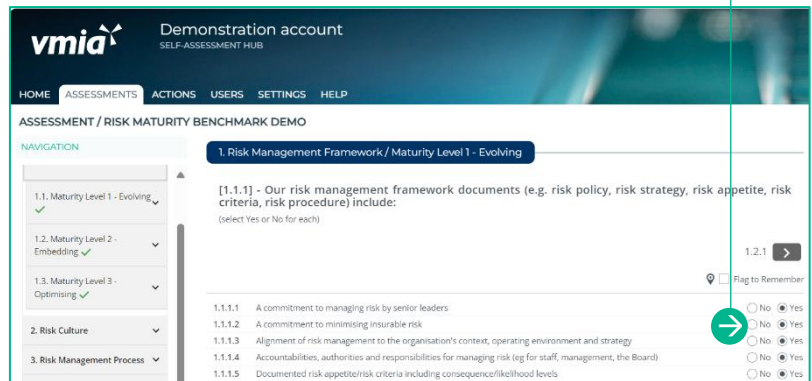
vmia

Demonstration account
SELF-ASSESSMENT HUB

HOME ASSESSMENTS ACTIONS USERS SETTINGS HELP

ASSESSMENT / RISK MATURITY BENCHMARK DEMO

NAVIGATION

1.1. Maturity Level 1 - Evolving

1.2. Maturity Level 2 - Embedding

1.3. Maturity Level 3 - Optimising

2. Risk Culture

3. Risk Management Process

1. Risk Management Framework / Maturity Level 1 - Evolving

[1.1.1] - Our risk management framework documents (e.g. risk policy, risk strategy, risk appetite, risk criteria, risk procedure) include:

(select Yes or No for each)

1.2.1

Flag to Remember

| | | | |
|---|---|---|---|
| 1.1.1.1 | A commitment to managing risk by senior leaders | No | Yes |
| 1.1.1.2 | A commitment to minimising insurable risk | No | Yes |
| 1.1.1.3 | Alignment of risk management to the organisation's context, operating environment and strategy | No | Yes |
| 1.1.1.4 | Accountabilities, authorities and responsibilities for managing risk (eg for staff, management, the Board) | No | Yes |
| 1.1.1.5 | Documented risk appetite/risk criteria including consequence/likelihood levels | No | Yes |